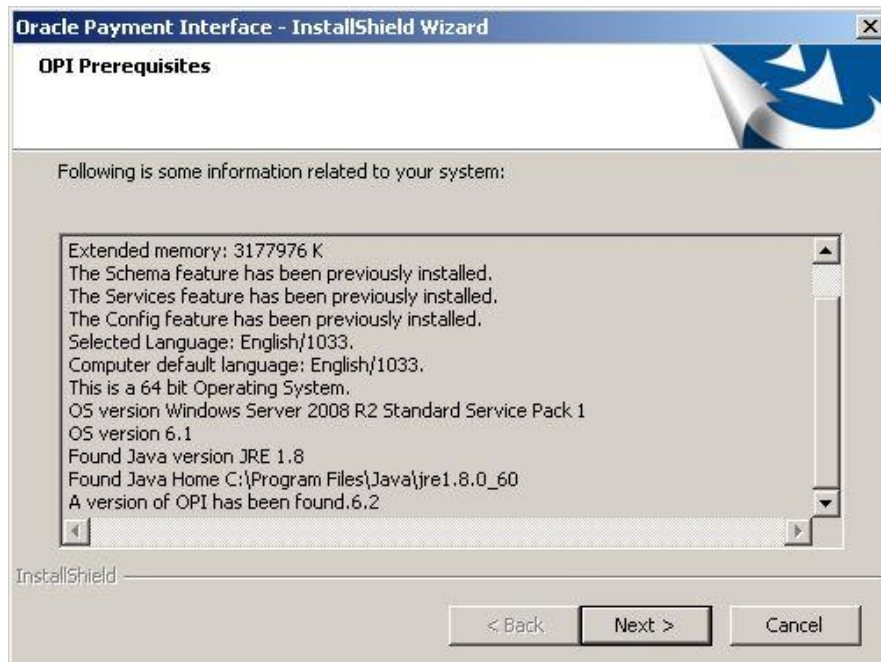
Oracle Payment Interface - InstallShield Wizard

OPI Prerequisites

Following is some information related to your system:

Extended memory: 3177976 K
The Schema feature has been previously installed.
The Services feature has been previously installed.
The Config feature has been previously installed.
Selected Language: English/1033.
Computer default language: English/1033.
This is a 64 bit Operating System.
OS version Windows Server 2008 R2 Standard Service Pack 1
OS version 6.1
Found Java version JRE 1.8
Found Java Home C:\Program Files\Java\jre1.8.0_60
A version of OPI has been found.6.2

InstallShield

< Back
Next >
Cancel